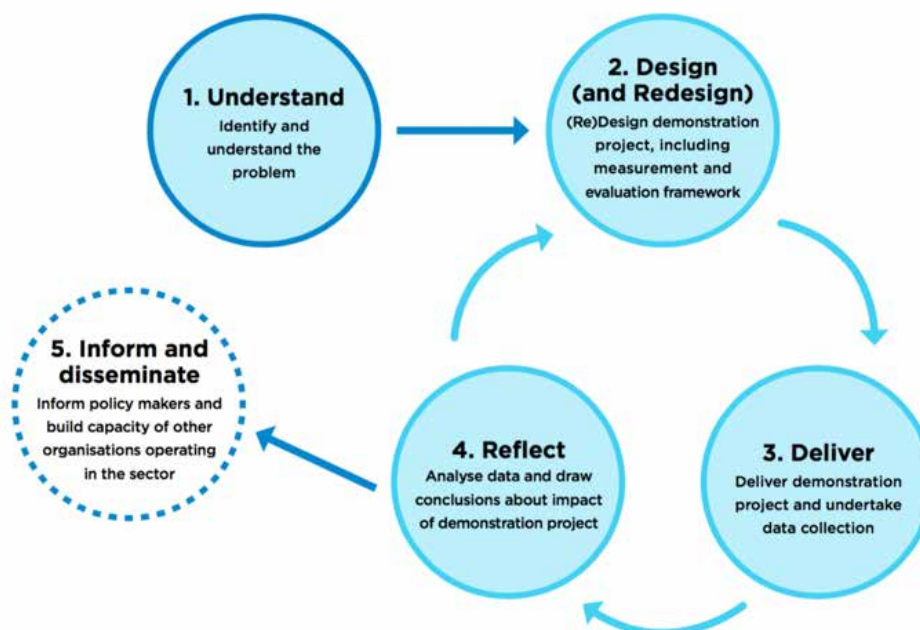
1. Understand
Identify and understand the problem

2. Design (and Redesign)
(Re)Design demonstration project, including measurement and evaluation framework

3. Deliver
Deliver demonstration project and undertake data collection

4. Reflect
Analyse data and draw conclusions about impact of demonstration project

5. Inform and disseminate
Inform policy makers and build capacity of other organisations operating in the sector